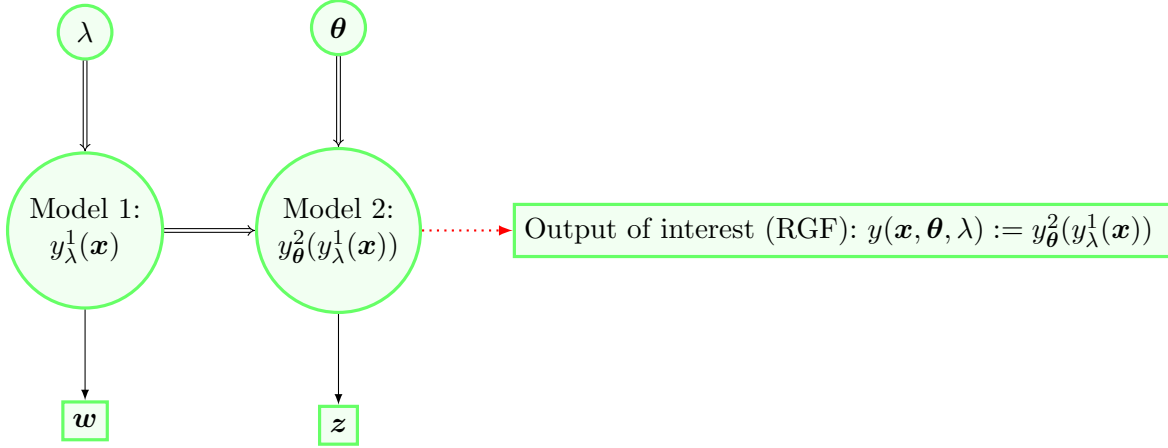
$\lambda$

$\boldsymbol{\theta}$

Model 1: $y^1_\lambda(\boldsymbol{x})$

Model 2: $y^2_{\boldsymbol{\theta}}(y^1_\lambda(\boldsymbol{x}))$

Output of interest (RGF): $y(\boldsymbol{x}, \boldsymbol{\theta}, \lambda) := y^2_{\boldsymbol{\theta}}(y^1_\lambda(\boldsymbol{x}))$

$\boldsymbol{w}$

$\boldsymbol{z}$